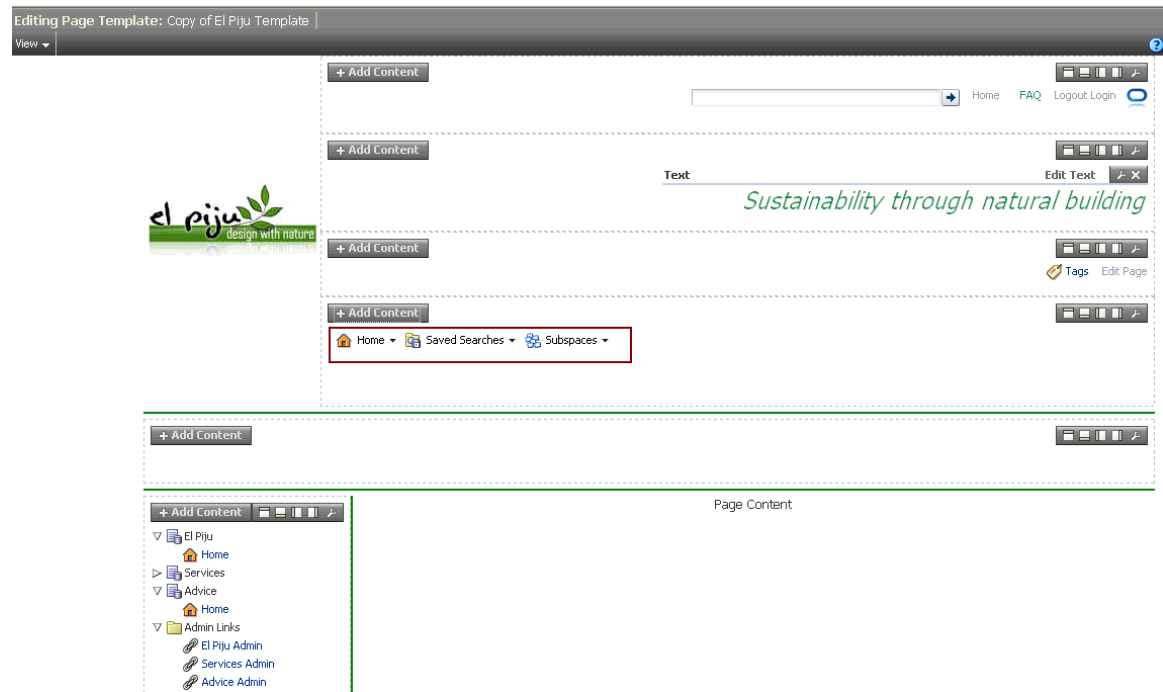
Editing Page Template: Copy of El Piju Template

View

+ Add Content

Home FAQ Logout Login

+ Add Content

Text

Edit Text

Sustainability through natural building

el piju design with nature

+ Add Content

Tags Edit Page

+ Add Content

Home Saved Searches Subspaces

+ Add Content

+ Add Content

Page Content

El Piju
Home
Services
Advice
Home
Admin Links
El Piju Admin
Services Admin
Advice Admin